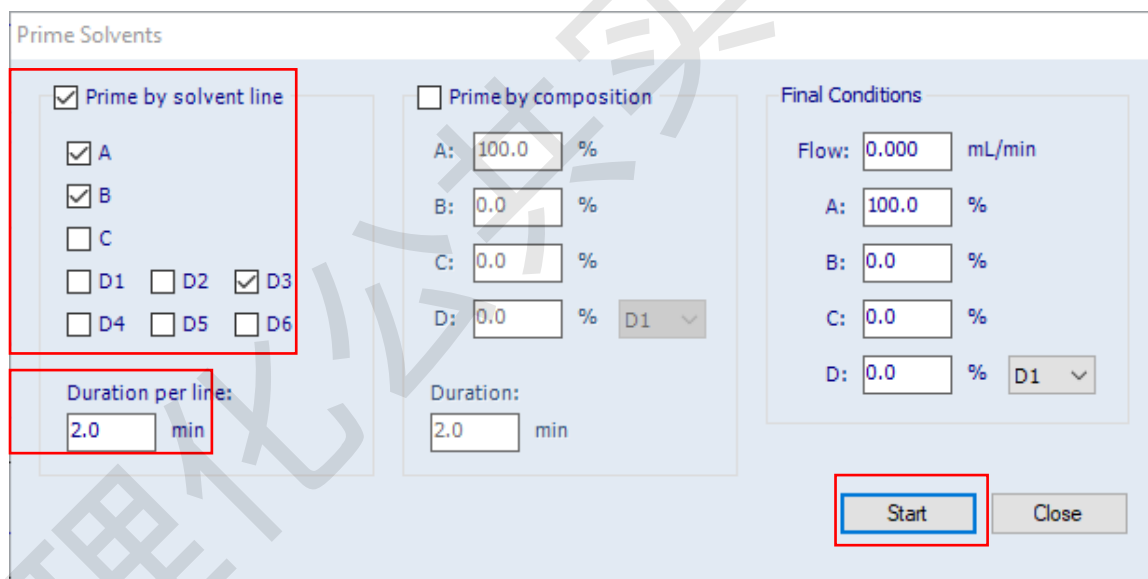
Prime Solvents

Prime by solvent line

A

B

C

D1 D2 D3

D4 D5 D6

Duration per line:
2.0 min

Prime by composition

A: 100.0 %

B: 0.0 %

C: 0.0 %

D: 0.0 % D1

Duration:
2.0 min

Final Conditions

Flow: 0.000 mL/min

A: 100.0 %

B: 0.0 %

C: 0.0 %

D: 0.0 % D1

Start Close